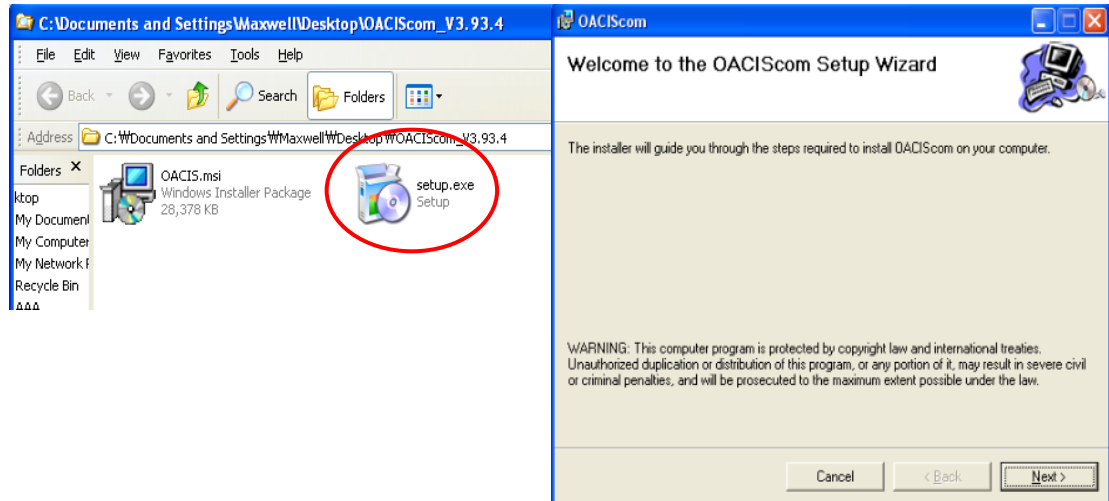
C:\Documents and Settings\Maxwell\Desktop\OACIScom_V3.93.4

File Edit View Favorites Tools Help

Back Search Folders

Address C:₩Documents and Settings₩Maxwell₩Desktop₩OACIScom_V3.93.4

Folders ×

ktop
My Document
My Computer
My Network P
Recycle Bin
AAA

OACIS.msi
Windows Installer Package
28,378 KB

setup.exe
Setup

OACIScom

Welcome to the OACIScom Setup Wizard

The installer will guide you through the steps required to install OACIScom on your computer.

WARNING: This computer program is protected by copyright law and international treaties. Unauthorized duplication or distribution of this program, or any portion of it, may result in severe civil or criminal penalties, and will be prosecuted to the maximum extent possible under the law.

Cancel < Back Next >